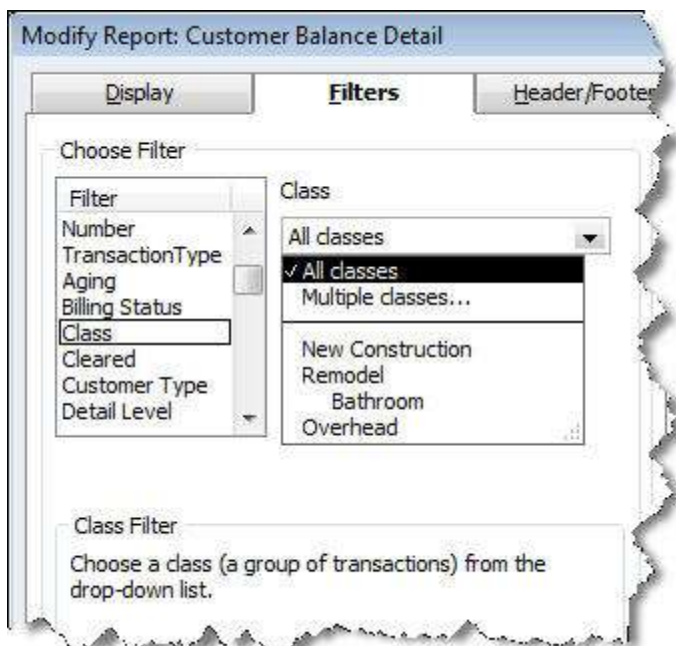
Modify Report: Customer Balance Detail

Display

Filters

Header/Footer

Choose Filter

Filter

Number
TransactionType
Aging
Billing Status
Class
Cleared
Customer Type
Detail Level

Class

All classes

✓ All classes
Multiple classes...

New Construction
Remodel
Bathroom
Overhead

Class Filter

Choose a class (a group of transactions) from the drop-down list.